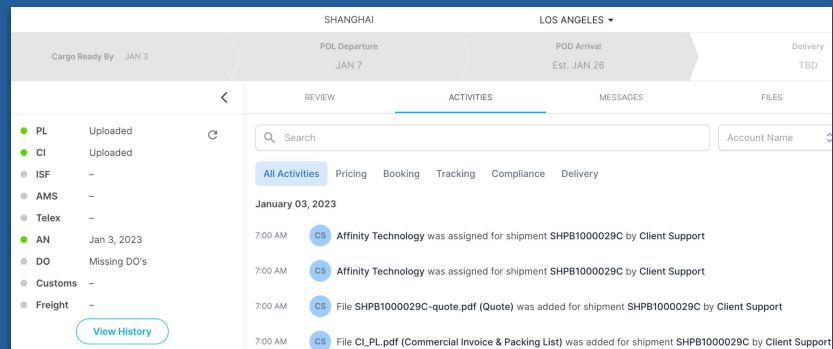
SHANGHAI LOS ANGELES

Cargo Ready By JAN 3

POL Departure
JAN 7

POD Arrival
Est. JAN 26

Delivery
TBD

| | |
|---|---|
| PL | Uploaded |
| CI | Uploaded |
| ISF | – |
| AMS | – |
| Telex | – |
| AN | Jan 3, 2023 |
| DO | Missing DO's |
| Customs | – |
| Freight | – |

View History

REVIEW ACTIVITIES MESSAGES FILES

Search

Account Name

All Activities Pricing Booking Tracking Compliance Delivery

January 03, 2023

7:00 AM CS Affinity Technology was assigned for shipment SHPB1000029C by Client Support

7:00 AM CS Affinity Technology was assigned for shipment SHPB1000029C by Client Support

7:00 AM CS File SHPB1000029C-quote.pdf (Quote) was added for shipment SHPB1000029C by Client Support

7:00 AM CS File CI_PL.pdf (Commercial Invoice & Packing List) was added for shipment SHPB1000029C by Client Support